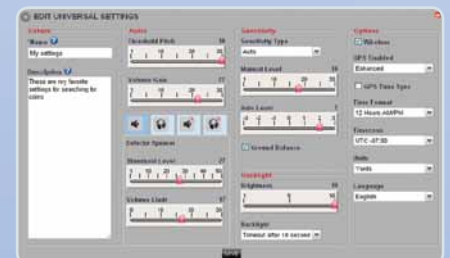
EDIT UNIVERSAL SETTINGS

Details
Name
My settings
Description
These are my favorite settings for searching for coins

Audio
Threshold Pitch 30
Volume Gain 27
Detector Speaker
Threshold Level 27
Volume Limit 17

Sensitivity
Sensitivity Type
Auto
Manual Level 16
Auto Level 1
Ground Balance

Backlight
Brightness 10
Backlight
Timeout after 10 second

Options
Vibration
GPS Enabled
Enhanced
GPS Time Sync
Time Format
12 Hours AM/PM
Timezone
UTC -07:00
Units
Yards
Language
English

Save